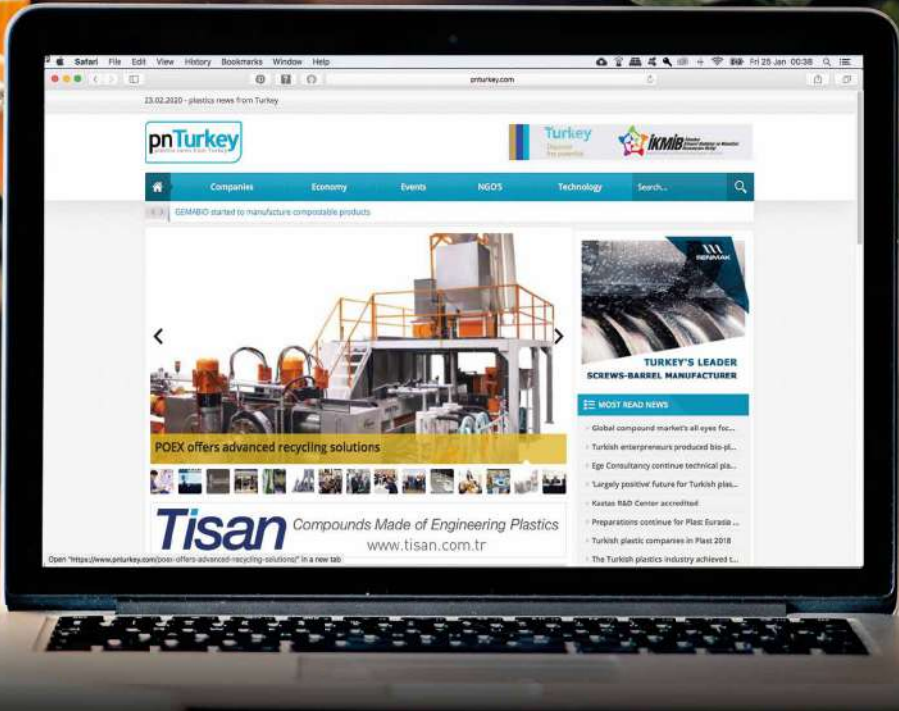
Safari File Edit View History Bookmarks Window Help

Fri 25 Jan 00:38

pnturkey.com

23.02.2020 - plastics news from Turkey

pnTurkey
plastics news from Turkey

Turkey
Discover the potential

İKMİB

Companies Economy Events NGO'S Technology Search...

GEMABIO started to manufacture compostable products

POEX offers advanced recycling solutions

SENMAK

TURKEY'S LEADER
SCREWS-BARREL MANUFACTURER

MOST READ NEWS

Global compound market's all eyes foc...
Turkish enterpreneurs produced bio-pl...
Ege Consultancy continue technical pla...
'Largely positive' future for Turkish plas...
Kastas R&D Center accredited
Preparations continue for Plast Eurasia ...
Turkish plastic companies in Plast 2018
The Turkish plastics industry achieved t...

Tisan Compounds Made of Engineering Plastics
www.tisan.com.tr

Open "https://www.pnturkey.com/poex-offers-advanced-recycling-solutions/" in a new tab